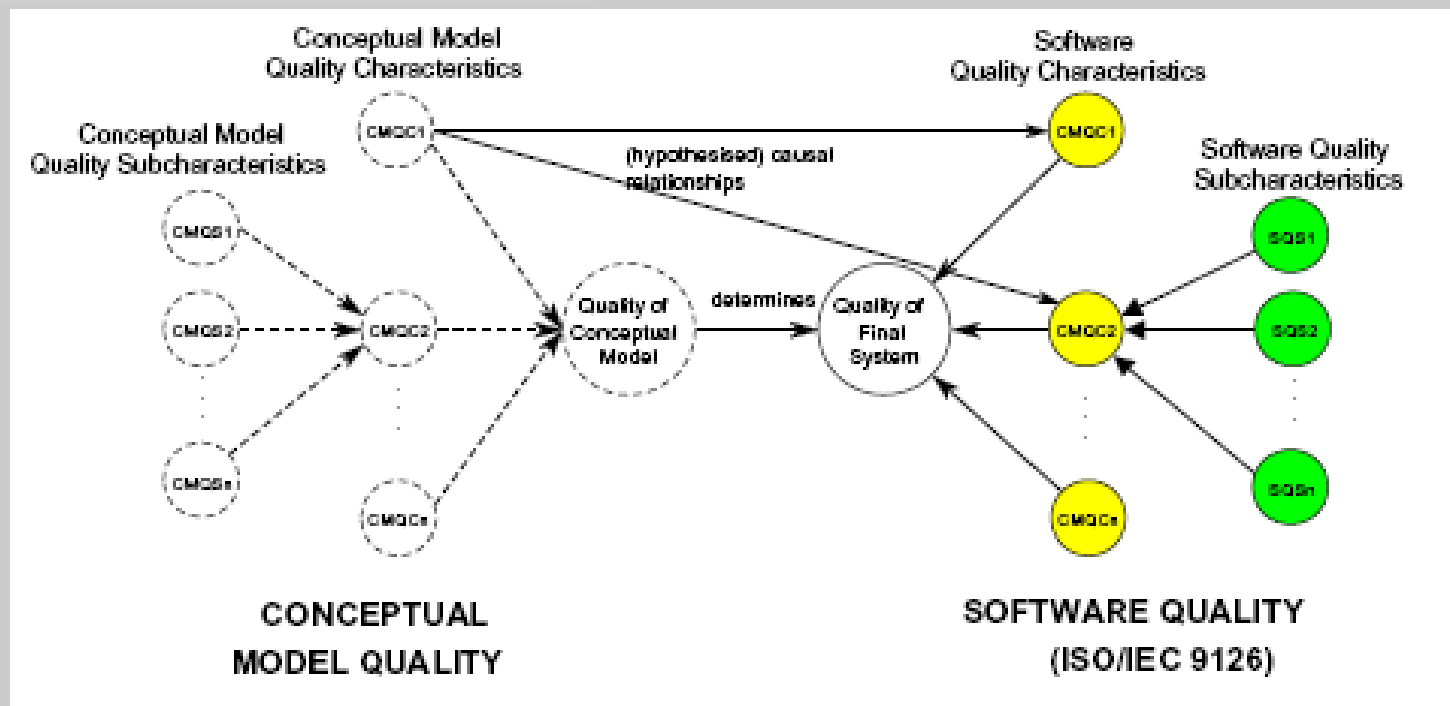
Conceptual Model Quality Characteristics

Software Quality Characteristics

Conceptual Model Quality Subcharacteristics

CMQC1

CMQC1

(hypothesised) causal relationships

Software Quality Subcharacteristics

CMQS1

SQS1

CMQS2

CMQC2

Quality of Conceptual Model

determines

Quality of Final System

CMQC2

SQS2

CMQSn

CMQCn

CMQCn

SQSn

CONCEPTUAL MODEL QUALITY

SOFTWARE QUALITY (ISO/IEC 9126)